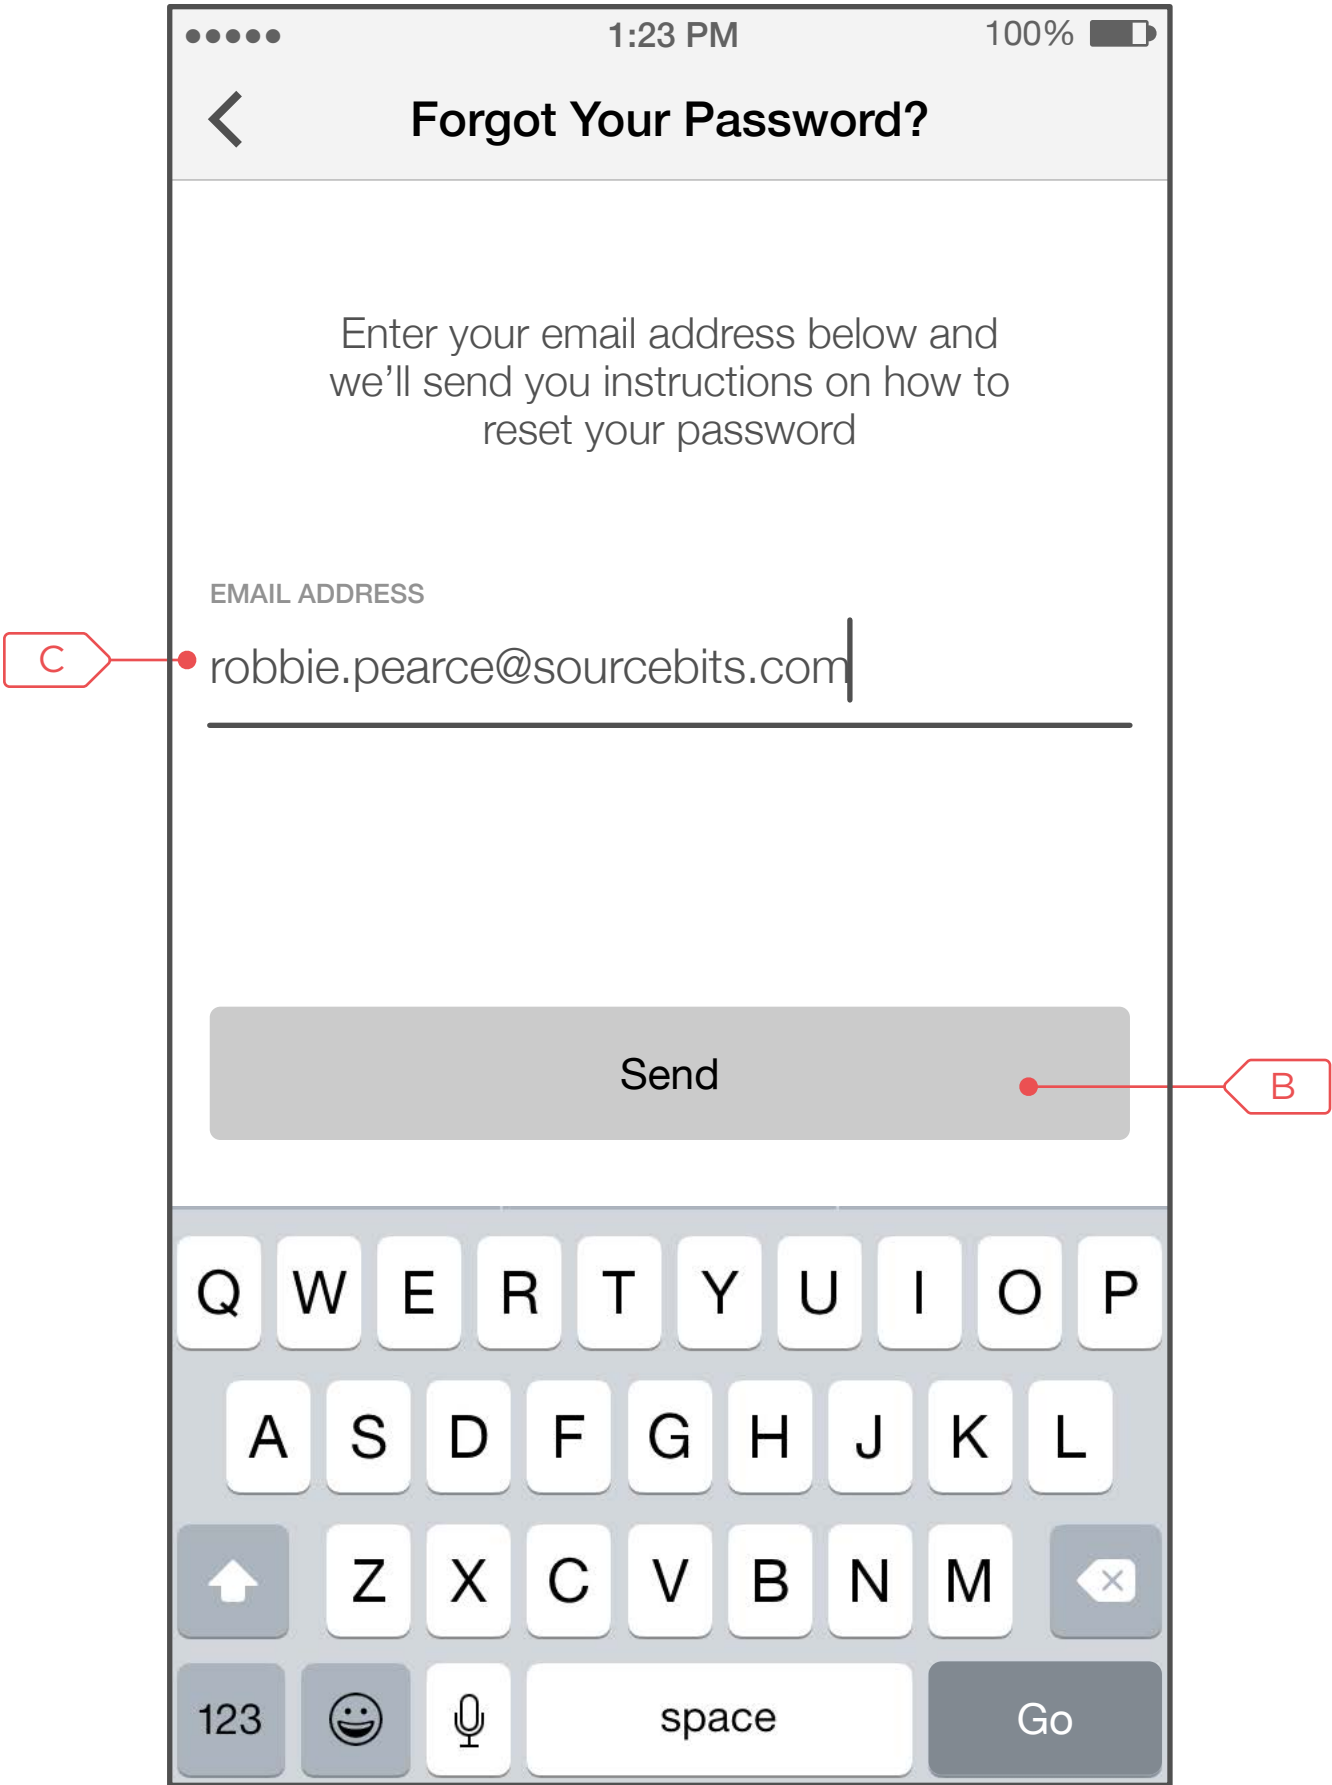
●●●●● 1:23 PM 100%

Forgot Your Password?

Enter your email address below and we'll send you instructions on how to reset your password

EMAIL ADDRESS

C

robbie.pearce@sourcebits.com

Send

B

Q W E R T Y U I O P

A S D F G H J K L

Z X C V B N M

123 space Go